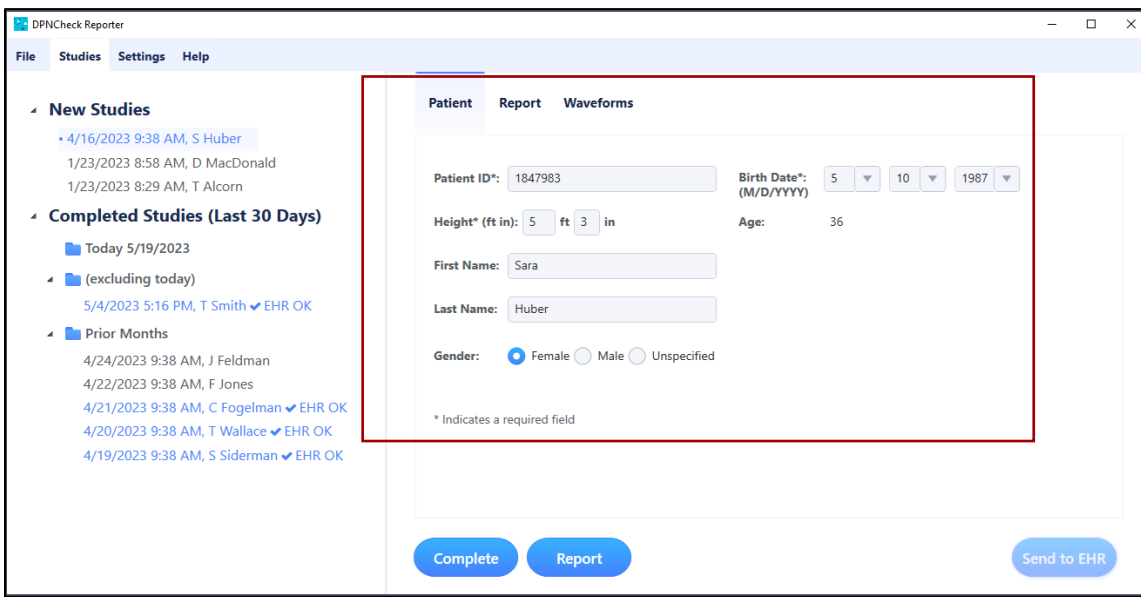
DPNCheck Reporter

File Studies Settings Help

New Studies
• 4/16/2023 9:38 AM, S Huber
1/23/2023 8:58 AM, D MacDonald
1/23/2023 8:29 AM, T Alcorn

Completed Studies (Last 30 Days)
Today 5/19/2023
(excluding today)
5/4/2023 5:16 PM, T Smith ✔ EHR OK
Prior Months
4/24/2023 9:38 AM, J Feldman
4/22/2023 9:38 AM, F Jones
4/21/2023 9:38 AM, C Fogelman ✔ EHR OK
4/20/2023 9:38 AM, T Wallace ✔ EHR OK
4/19/2023 9:38 AM, S Siderman ✔ EHR OK

Patient Report Waveforms

Patient ID*: 1847983
Birth Date*: (M/D/YYYY) 5 10 1987
Height* (ft in): 5 ft 3 in
Age: 36
First Name: Sara
Last Name: Huber
Gender: Female Male Unspecified

* Indicates a required field

Complete Report Send to EHR